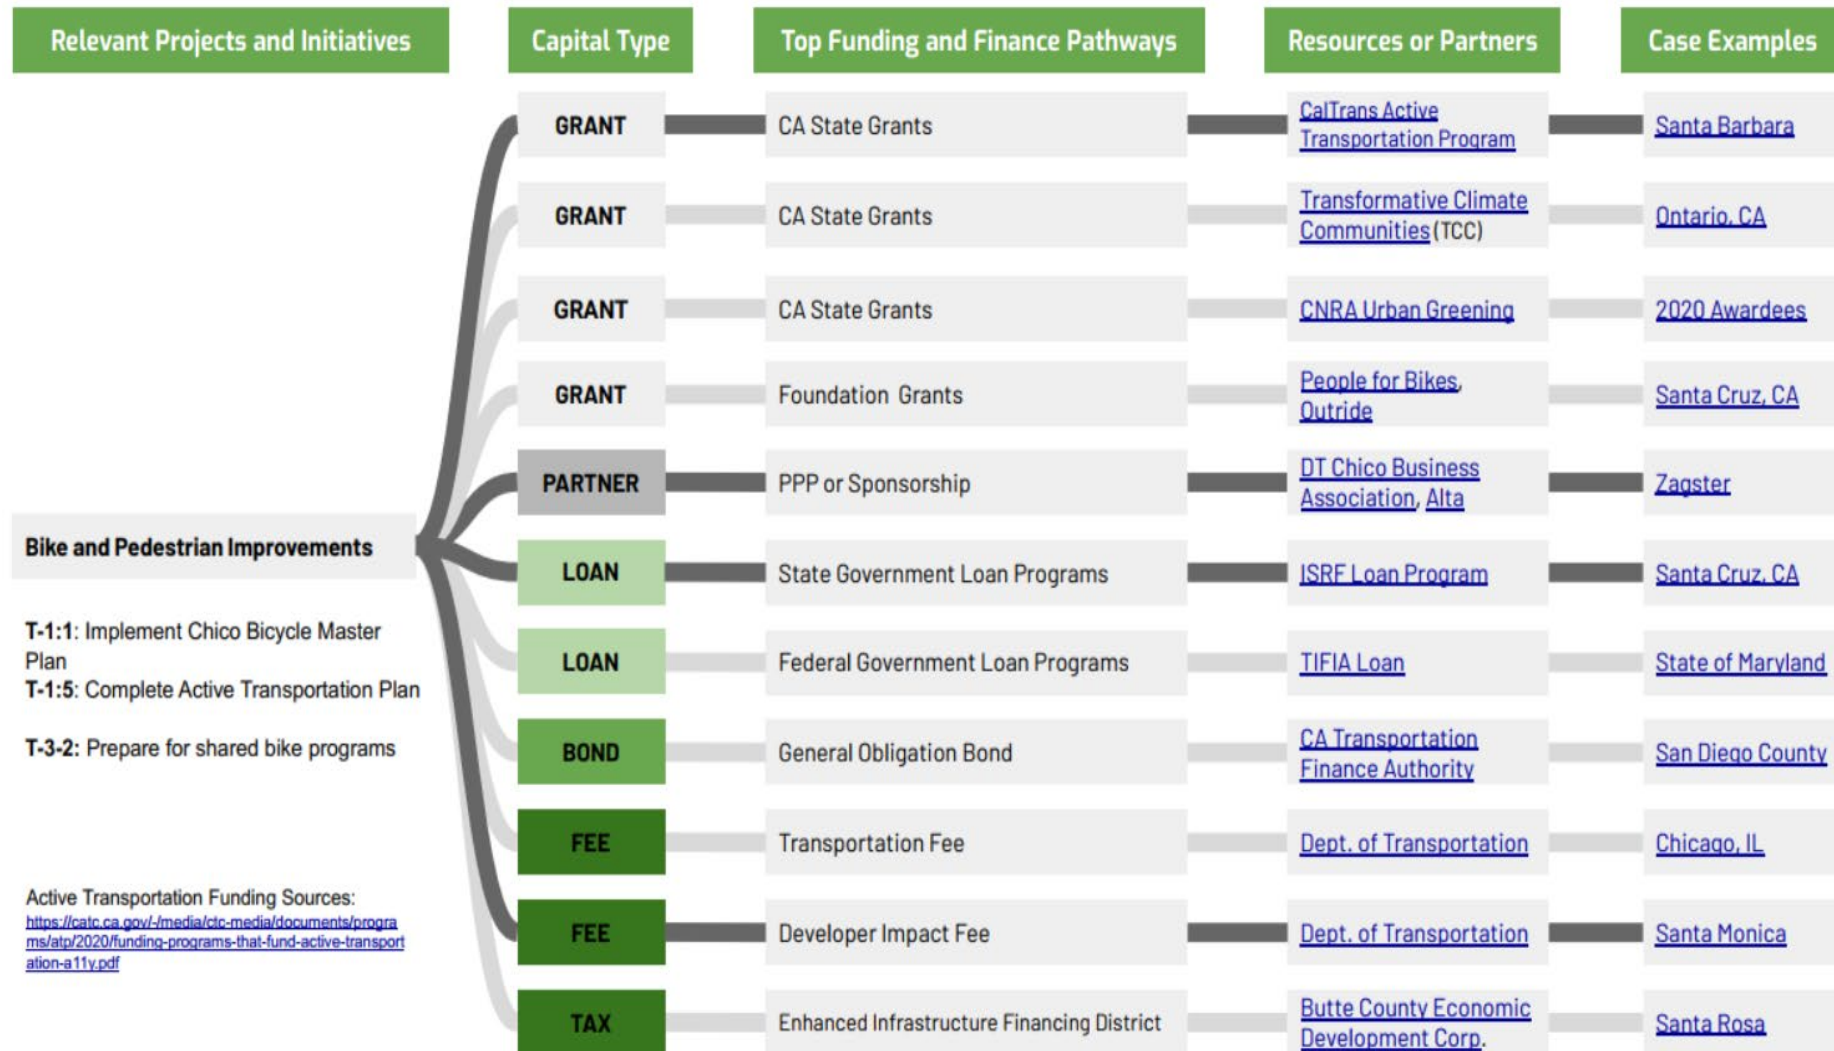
Relevant Projects and Initiatives

Bike and Pedestrian Improvements

T-1:1: Implement Chico Bicycle Master Plan
T-1:5: Complete Active Transportation Plan

T-3-2: Prepare for shared bike programs

Active Transportation Funding Sources:
https://catc.ca.gov/-/media/ctc-media/documents/programs/atp/2020/funding-programs-that-fund-active-transportation-a11y.pdf

| Capital Type | Top Funding and Finance Pathways | Resources or Partners | Case Examples |
|---|---|---|---|
| GRANT | CA State Grants | CalTrans Active Transportation Program | Santa Barbara |
| GRANT | CA State Grants | Transformative Climate Communities (TCC) | Ontario, CA |
| GRANT | CA State Grants | CNRA Urban Greening | 2020 Awardees |
| GRANT | Foundation Grants | People for Bikes, Outride | Santa Cruz, CA |
| PARTNER | PPP or Sponsorship | DT Chico Business Association, Alta | Zagster |
| LOAN | State Government Loan Programs | ISRF Loan Program | Santa Cruz, CA |
| LOAN | Federal Government Loan Programs | TIFIA Loan | State of Maryland |
| BOND | General Obligation Bond | CA Transportation Finance Authority | San Diego County |
| FEE | Transportation Fee | Dept. of Transportation | Chicago, IL |
| FEE | Developer Impact Fee | Dept. of Transportation | Santa Monica |
| TAX | Enhanced Infrastructure Financing District | Butte County Economic Development Corp. | Santa Rosa |